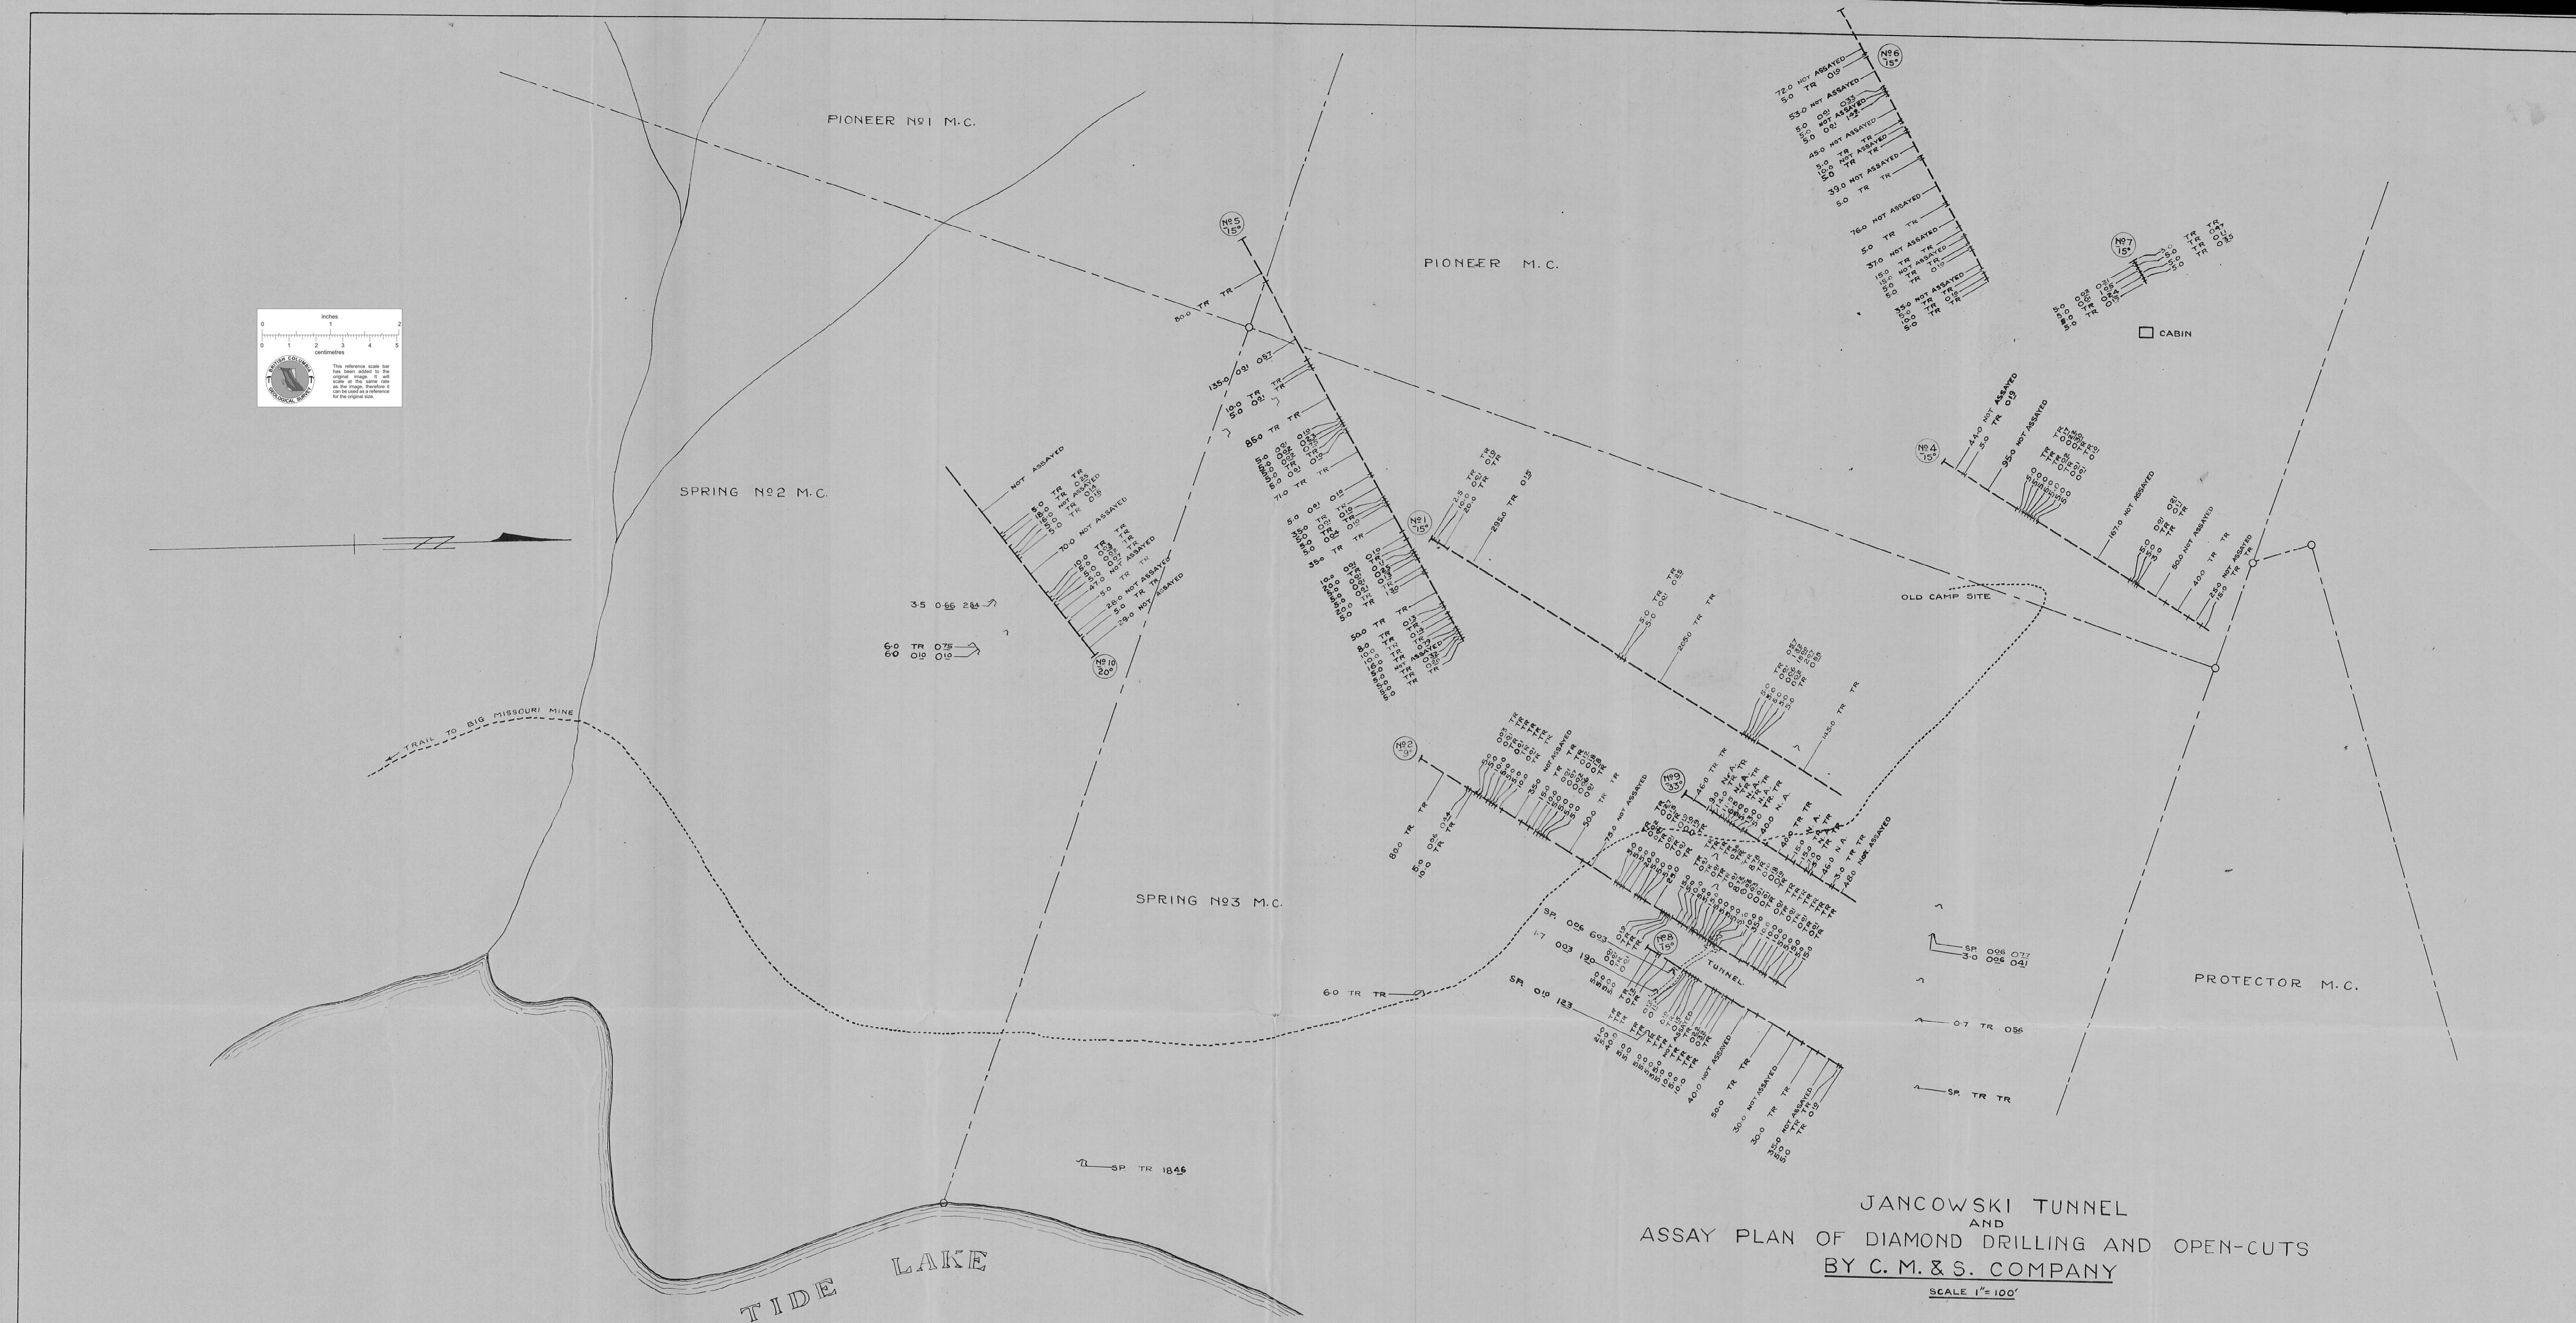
PIONEER No1 M.C.

PIONEER M.C.

SPRING No2 M.C.

SPRING No3 M.C.

PROTECTOR M.C.

CABIN

OLD CAMP SITE

TRAIL TO BIG MISSOURI MINE

TUNNEL

TIDE LAKE

No5 75°

No6 75°

No7 75°

No4 75°

No1 75°

No2 30°

No9 33°

No8 75°

No10 20°

inches
0 1 2
0 1 2 3 4 5
centimetres
BRITISH COLUMBIA GEOLOGICAL SURVEY
This reference scale bar has been added to the original image. It will scale at the same rate as the image, therefore it can be used as a reference for the original size

8.0 TR TR

135.0 0.81 0.57

10.0 TR TR
5.0 0.81 TR

85.0 TR TR

71.0 TR TR

35.0 TR TR

50.0 TR TR

8.0 TR TR

72.0 NOT ASSAYED
5.0 TR 0.19
53.0 NOT ASSAYED
45.0 NOT ASSAYED
39.0 NOT ASSAYED
5.0 TR TR
76.0 NOT ASSAYED
5.0 TR TR
37.0 NOT ASSAYED
35.0 NOT ASSAYED

44.0 NOT ASSAYED
5.0 TR 0.19
95.0 NOT ASSAYED
187.0 NOT ASSAYED
50.0 NOT ASSAYED
40.0 TR TR
25.0 NOT ASSAYED

NOT ASSAYED
70.0 NOT ASSAYED
26.0 NOT ASSAYED
29.0 NOT ASSAYED

235.0 TR 0.15
205.0 TR TR
142.0 TR TR

80.0 TR TR
5.0 0.26 0.24
10.0 TR TR

3.5 0.66 2.84
6.0 TR 0.75
6.0 0.10 0.10

SP. 0.06 0.03
1.7 0.03 1.90
SP. 0.10 1.23

6.0 TR TR

SP. 0.06 0.77
3.0 0.06 0.41
0.7 TR 0.56
SP. TR TR

SP. TR 18.46

40.0 NOT ASSAYED
50.0 TR TR
30.0 NOT ASSAYED
30.0 TR TR
5.0 NOT ASSAYED

148.0 NOT ASSAYED

JANCOWSKI TUNNEL
AND
ASSAY PLAN OF DIAMOND DRILLING AND OPEN-CUTS
BY C. M. & S. COMPANY
SCALE 1" = 100'